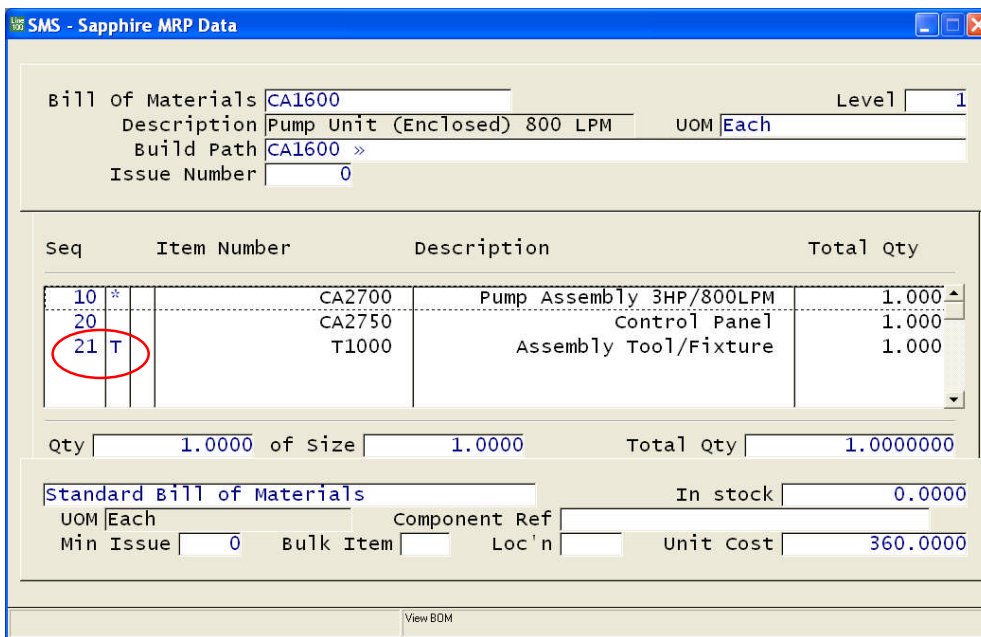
SMS - Sapphire MRP Data

Bill Of Materials CA1600
Level 1
Description Pump Unit (Enclosed) 800 LPM
UOM Each
Build Path CA1600 »
Issue Number 0

| Seq | | Item Number | Description | Total Qty |
|---|---|---|---|---|
| 10 | * | CA2700 | Pump Assembly 3HP/800LPM | 1.000 |
| 20 | | CA2750 | Control Panel | 1.000 |
| 21 | T | T1000 | Assembly Tool/Fixture | 1.000 |

Qty 1.0000 of Size 1.0000 Total Qty 1.0000000

Standard Bill of Materials
In stock 0.0000
UOM Each
Component Ref
Min Issue 0 Bulk Item Loc'n Unit Cost 360.0000

View BOM